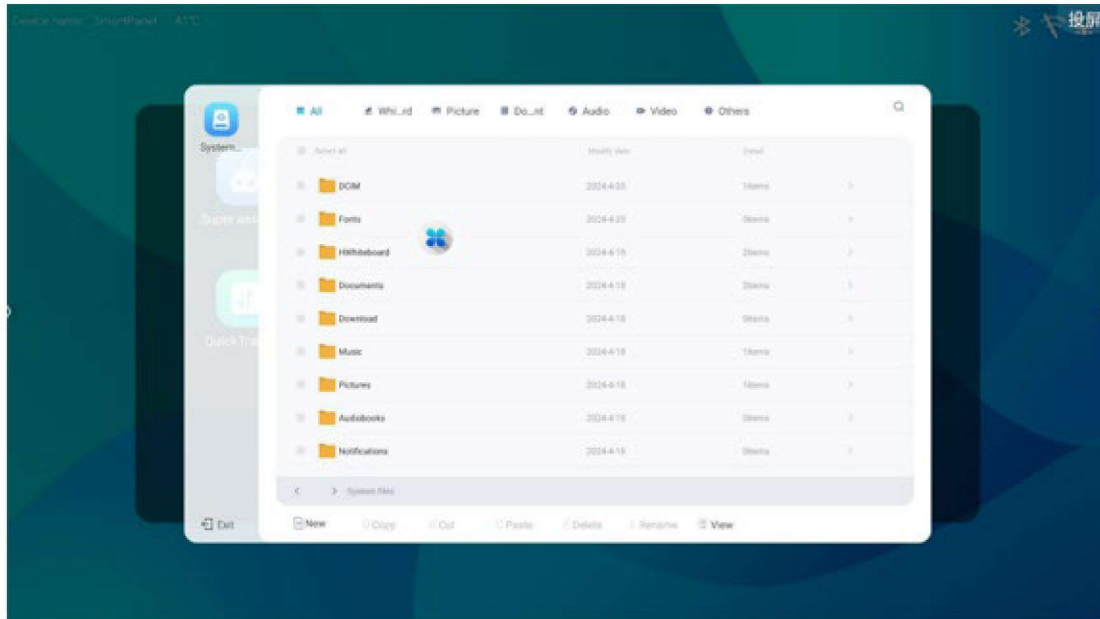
Device name: SmartPanel 41°C

投屏

System...

Super assi...

Quick Tra...

Exit

All Whi...rd Picture Do...nt Audio Video Others

| Select all | Modify date | Detail |
|---|---|---|
| DCIM | 2024-4-23 | 1items |
| Fonts | 2024-4-23 | 0items |
| HiWhiteboard | 2024-4-18 | 2items |
| Documents | 2024-4-18 | 2items |
| Download | 2024-4-18 | 0items |
| Music | 2024-4-18 | 1items |
| Pictures | 2024-4-18 | 1items |
| Audiobooks | 2024-4-18 | 0items |
| Notifications | 2024-4-18 | 0items |

< > System files

New Copy Cut Paste Delete Rename View